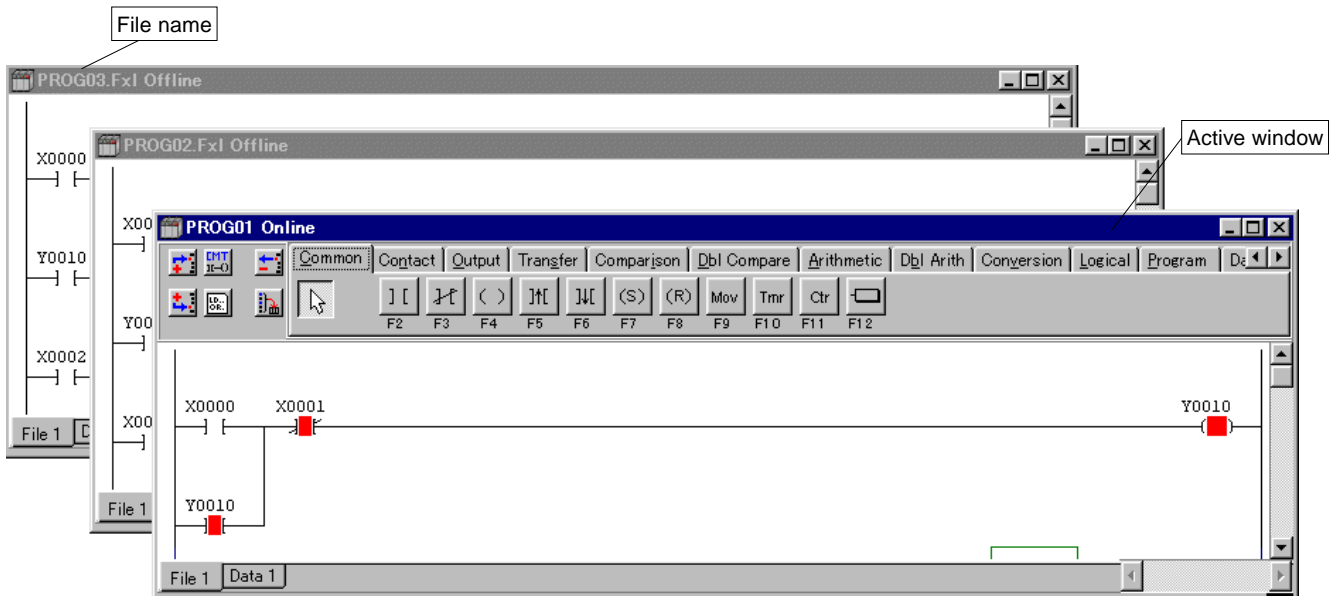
File name

PROG03.Fxl Offline

X0000

Y0010

X0002

File 1

PROG02.Fxl Offline

X00

Y00

X00

File 1

Active window

PROG01 Online

Common | Contact | Output | Transfer | Comparison | Dbl Compare | Arithmetic | Dbl Arith | Conversion | Logical | Program | Da

CMT

LD. OR.

] [ F2
F3
( ) F4
F5
F6
(S) F7
(R) F8
Mov F9
Tmr F10
Ctr F11
F12

X0000

X0001

Y0010

Y0010

File 1 | Data 1